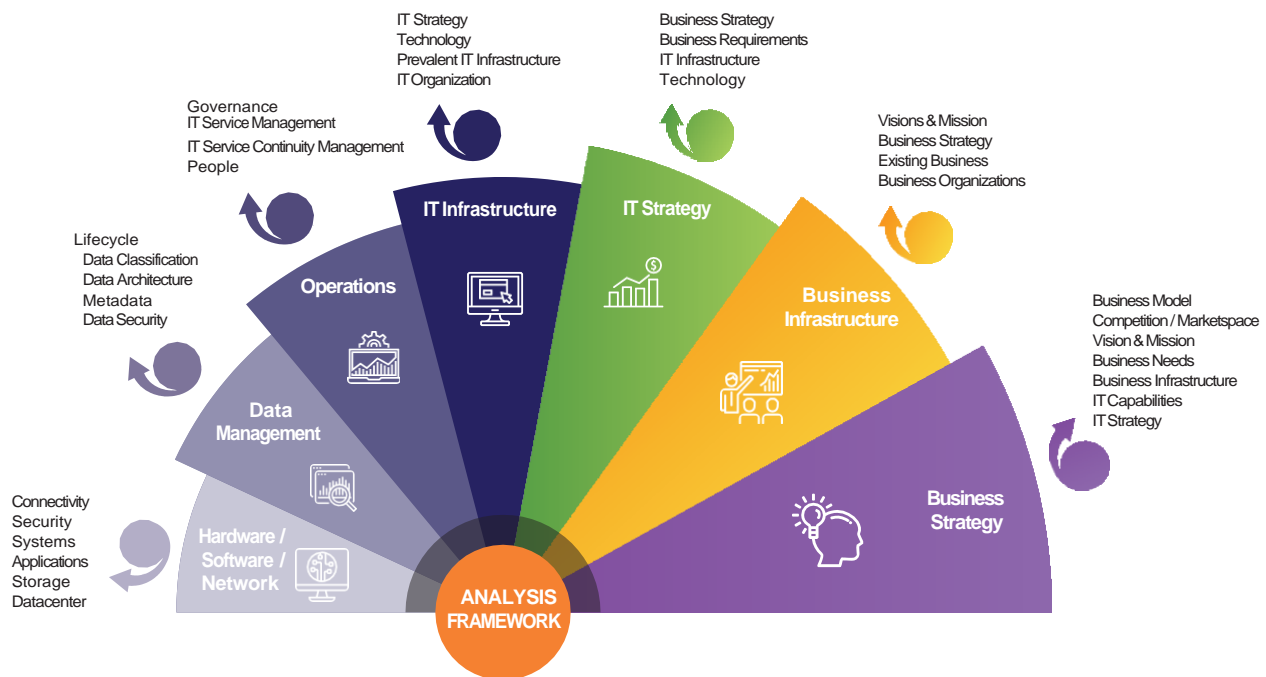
IT Strategy
Technology
Prevalent IT Infrastructure
IT Organization

Business Strategy
Business Requirements
IT Infrastructure
Technology

Governance
IT Service Management
IT Service Continuity Management
People

Visions & Mission
Business Strategy
Existing Business
Business Organizations

Lifecycle
Data Classification
Data Architecture
Metadata
Data Security

Business Model
Competition / Marketspace
Vision & Mission
Business Needs
Business Infrastructure
IT Capabilities
IT Strategy

Connectivity
Security
Systems
Applications
Storage
Datacenter

IT Infrastructure

IT Strategy

Operations

Business Infrastructure

Data Management

Business Strategy

Hardware / Software / Network

ANALYSIS FRAMEWORK